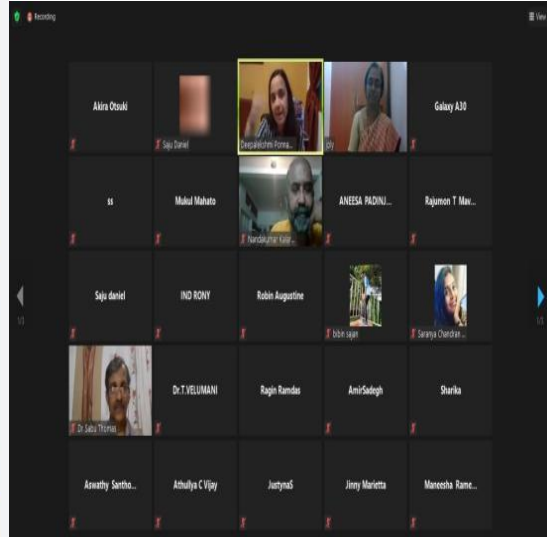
Recording

View

Akira Otsuki

Saju Daniel

Deepalekshmi Ponna...

ply

Galaxy A30

ss

Mukul Mahato

Nandakumar Kalar...

ANEESA PADINJ...

Rajumon T Mav...

1/3

Saju daniel

IND RONY

Robin Augustine

bibin sajan

Saranya Chandran ...

1/3

Dr. Sabu Thomas

Dr.T.VELUMANI

Ragin Ramdas

AmirSadegh

Sharika

Aswathy Santho...

Athullya C Vijay

JustynaS

Jinny Marietta

Maneesha Rame...